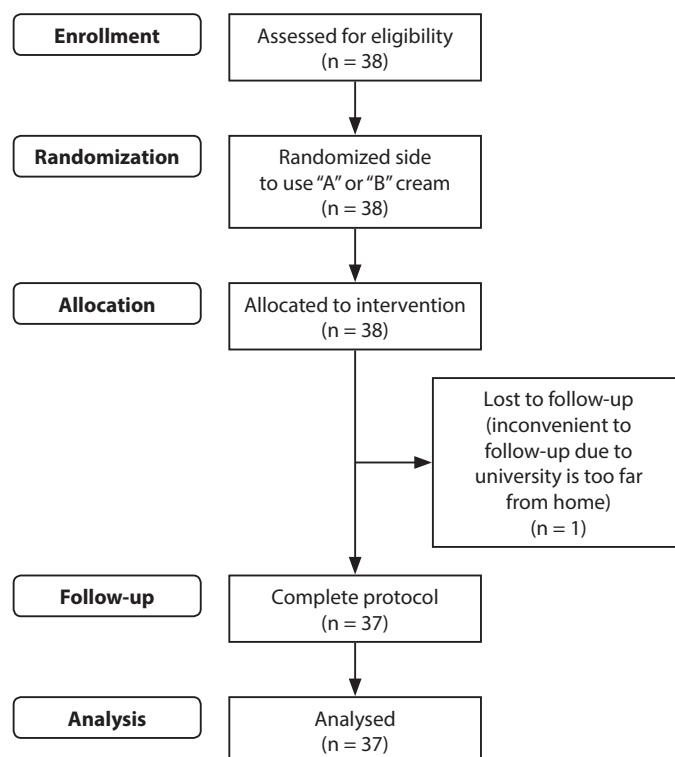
Enrollment

Assessed for eligibility (n = 38)

Randomization

Randomized side to use “A” or “B” cream (n = 38)

Allocation

Allocated to intervention (n = 38)

Lost to follow-up (inconvenient to follow-up due to university is too far from home) (n = 1)

Follow-up

Complete protocol (n = 37)

Analysis

Analysed (n = 37)